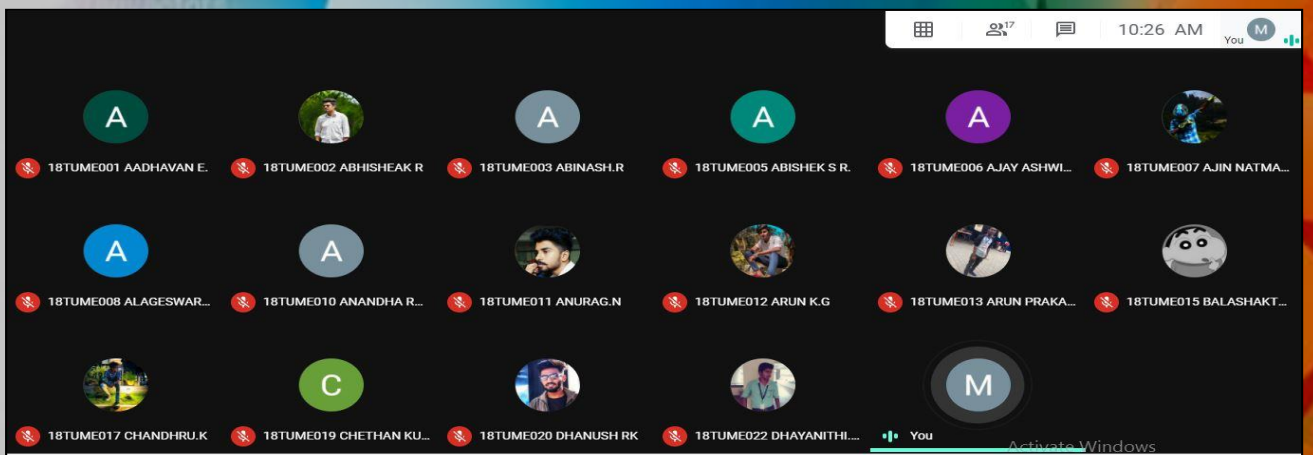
17
10:26 AM
You M

A
18TUME001 AADHAVAN E.
18TUME002 ABHISHEAK R
A
18TUME003 ABINASH.R
A
18TUME005 ABISHEK S R.
A
18TUME006 AJAY ASHWI...
18TUME007 AJIN NATMA...

A
18TUME008 ALAGESWAR...
A
18TUME010 ANANDHA R...
18TUME011 ANURAG.N
18TUME012 ARUN K.G
18TUME013 ARUN PRAKA...
18TUME015 BALASHAKT...

18TUME017 CHANDHRU.K
C
18TUME019 CHETHAN KU...
18TUME020 DHANUSH RK
18TUME022 DHAYANITHI....
M
You

Activate Windows